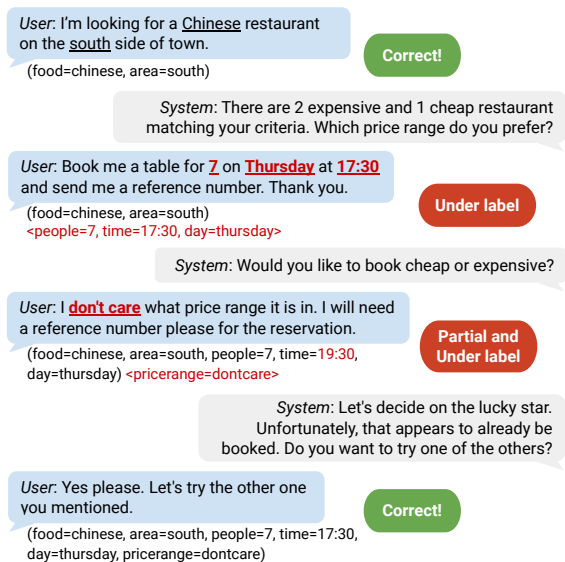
User: I'm looking for a Chinese restaurant on the south side of town.

(food=chinese, area=south)

Correct!

System: There are 2 expensive and 1 cheap restaurant matching your criteria. Which price range do you prefer?

User: Book me a table for 7 on Thursday at 17:30 and send me a reference number. Thank you.

(food=chinese, area=south)
<people=7, time=17:30, day=thursday>

Under label

System: Would you like to book cheap or expensive?

User: I don't care what price range it is in. I will need a reference number please for the reservation.

(food=chinese, area=south, people=7, time=19:30, day=thursday) <pricerange=dontcare>

Partial and Under label

System: Let's decide on the lucky star. Unfortunately, that appears to already be booked. Do you want to try one of the others?

User: Yes please. Let's try the other one you mentioned.

(food=chinese, area=south, people=7, time=17:30, day=thursday, pricerange=dontcare)

Correct!